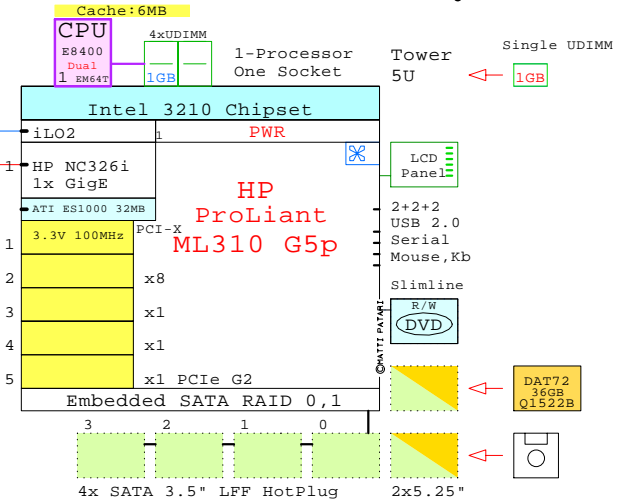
Cache:6MB

CPU
E8400
Dual
1 EM64T

4xUDIMM
1GB

1-Processor
One Socket

Tower
5U

Single UDIMM
1GB

Intel 3210 Chipset

iLO2

1

PWR

1

HP NC326i
1x GigE

LCD
Panel

ATI ES1000 32MB

HP
ProLiant
ML310 G5p

2+2+2
USB 2.0
Serial
Mouse,Kb

1
3.3V 100MHz
PCI-X

2
x8

3
x1

4
x1

5
x1 PCIe G2

Slimline

R/W
DVD

©MATTI PATARI

DAT72
36GB
Q1522B

Embedded SATA RAID 0,1

3
2
1
0

4x SATA 3.5" LFF HotPlug

2x5.25"